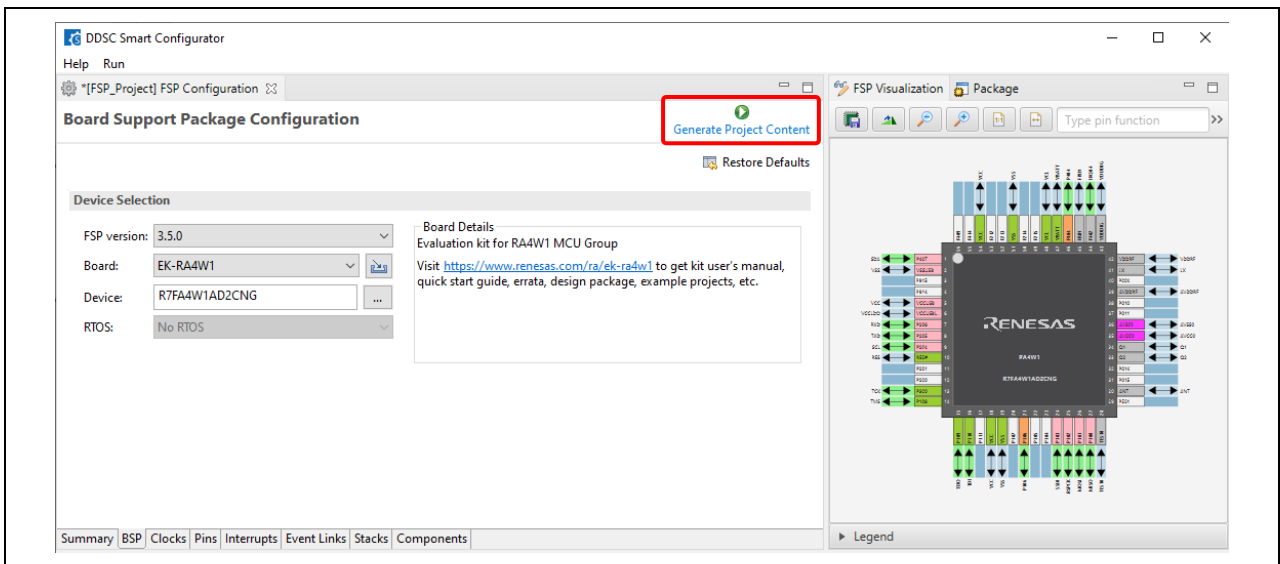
DDSC Smart Configurator

Help Run

*[FSP_Project] FSP Configuration

Board Support Package Configuration

Generate Project Content

Restore Defaults

Device Selection

FSP version: 3.5.0

Board: EK-RA4W1

Device: R7FA4W1AD2CNG

RTOS: No RTOS

Board Details

Evaluation kit for RA4W1 MCU Group

Visit https://www.renesas.com/ra/ek-ra4w1 to get kit user's manual, quick start guide, errata, design package, example projects, etc.

Summary BSP Clocks Pins Interrupts Event Links Stacks Components

FSP Visualization Package

Type pin function

RENESAS

RA4W1

R7FA4W1AD2CNG

Legend